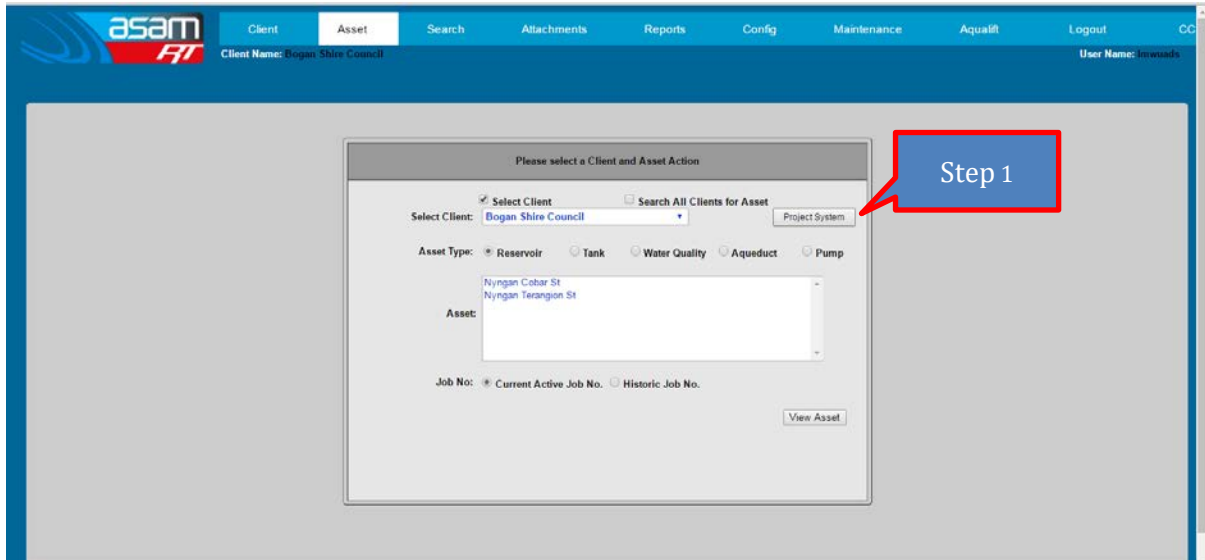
asam FT

Client | Asset | Search | Attachments | Reports | Config | Maintenance | Aqualift | Logout | CC

Client Name: Bogan Shire Council

User Name: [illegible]

Please select a Client and Asset Action

Select Client

Search All Clients for Asset

Select Client: Bogan Shire Council

Project System

Step 1

Asset Type: Reservoir Tank Water Quality Aqueduct Pump

Asset:
Nyngan Cobar St
Nyngan Terangion St

Job No: Current Active Job No. Historic Job No.

View Asset